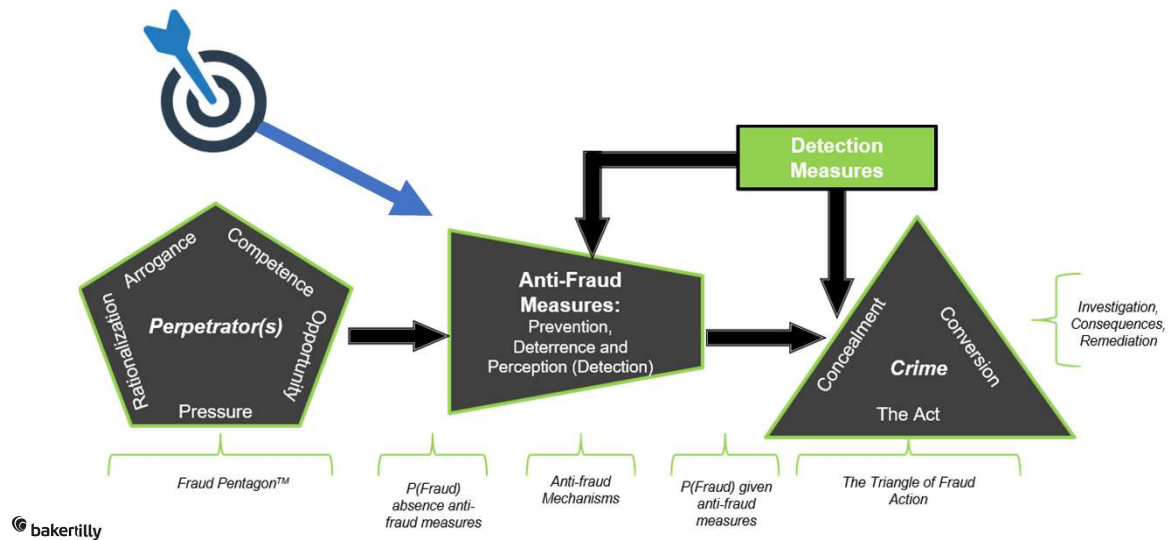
Detection Measures

Arrogance
Competence
Rationalization
Perpetrator(s)
Opportunity
Pressure

Anti-Fraud Measures:
Prevention, Deterrence and Perception (Detection)

Concealment
Conversion
Crime
The Act

Investigation, Consequences, Remediation

Fraud Pentagon™

P(Fraud) absence anti-fraud measures

Anti-fraud Mechanisms

P(Fraud) given anti-fraud measures

The Triangle of Fraud Action

bakertilly